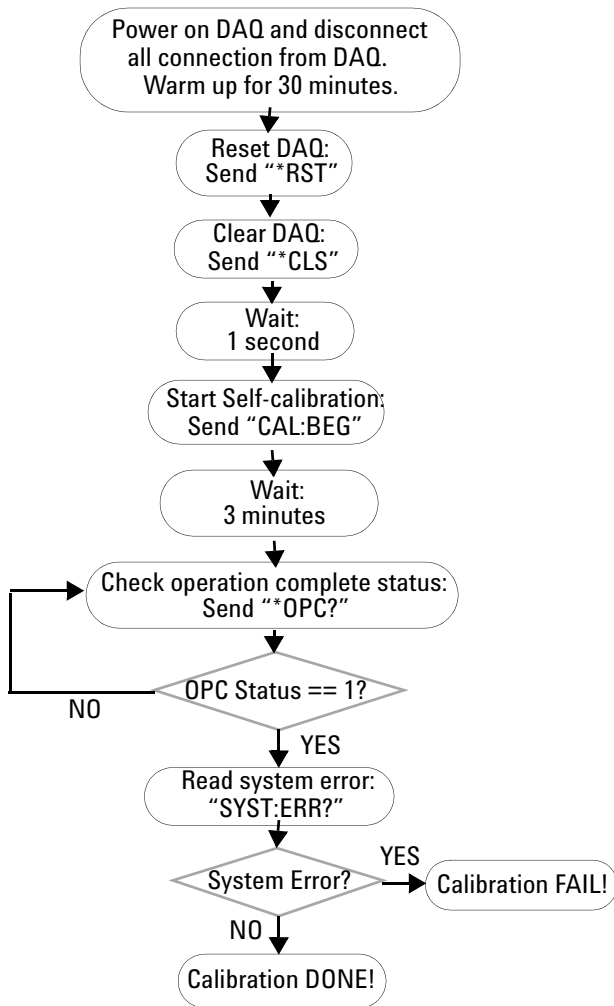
Power on DAQ and disconnect all connection from DAQ. Warm up for 30 minutes.

Reset DAQ: Send "*RST"

Clear DAQ: Send "*CLS"

Wait: 1 second

Start Self-calibration: Send "CAL:BEG"

Wait: 3 minutes

Check operation complete status: Send "*OPC?"

OPC Status == 1?

NO

YES

Read system error: "SYST:ERR?"

System Error?

YES

Calibration FAIL!

NO

Calibration DONE!